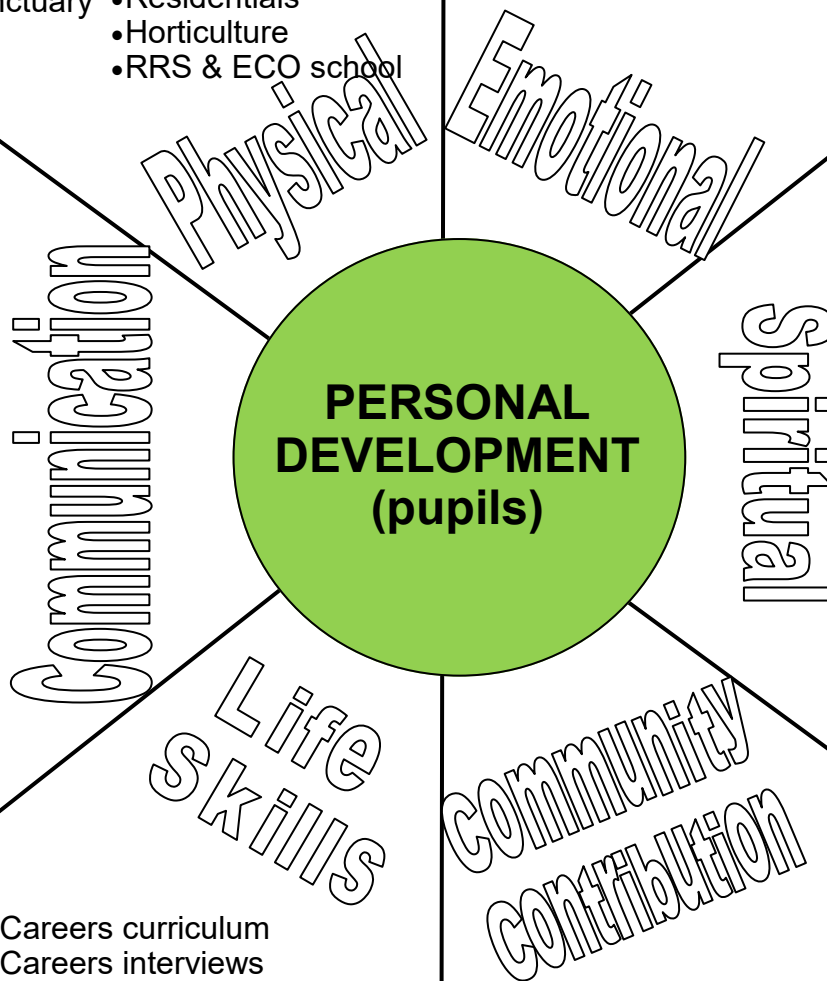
ictuary
•Residentials
•Horticulture
•RRS & ECO school

Physical

Emotional

Communication

PERSONAL DEVELOPMENT (pupils)

Spiritual

Life Skills

Community contribution

Careers curriculum
Careers interviews